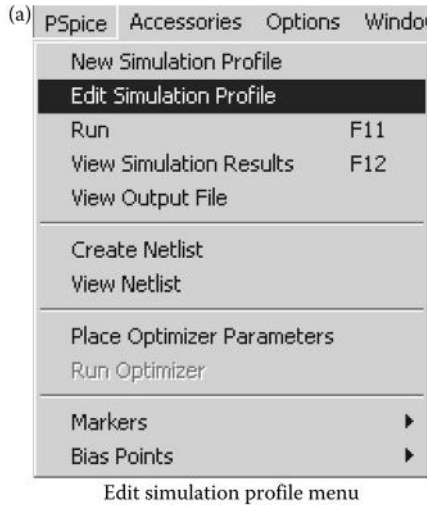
(a) PSpice Accessories Options Windo

New Simulation Profile
Edit Simulation Profile
Run F11
View Simulation Results F12
View Output File

Create Netlist
View Netlist

Place Optimizer Parameters
Run Optimizer

Markers
Bias Points

Edit simulation profile menu